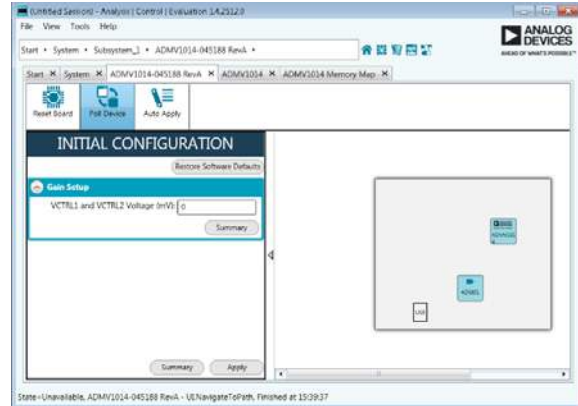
(Untitled Session) - Analysis | Control | Evaluation 1.4.2512.0
File View Tools Help
Start • System • Subsystem_1 • ADMV1014-045188 RevA •
ANALOG DEVICES
AHEAD OF WHAT'S POSSIBLE™
Start ✕ System ✕ ADMV1014-045188 RevA ✕ ADMV1014 ✕ ADMV1014 Memory Map ✕
Reset Board Poll Device Auto Apply
INITIAL CONFIGURATION
Restore Software Defaults
Gain Setup
VCTRL1 and VCTRL2 Voltage (mV): 0
Summary
Summary Apply
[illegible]
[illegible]
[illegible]
State=Unavailable, ADMV1014-045188 RevA - UINavigateToPath, Finished at 15:39:37